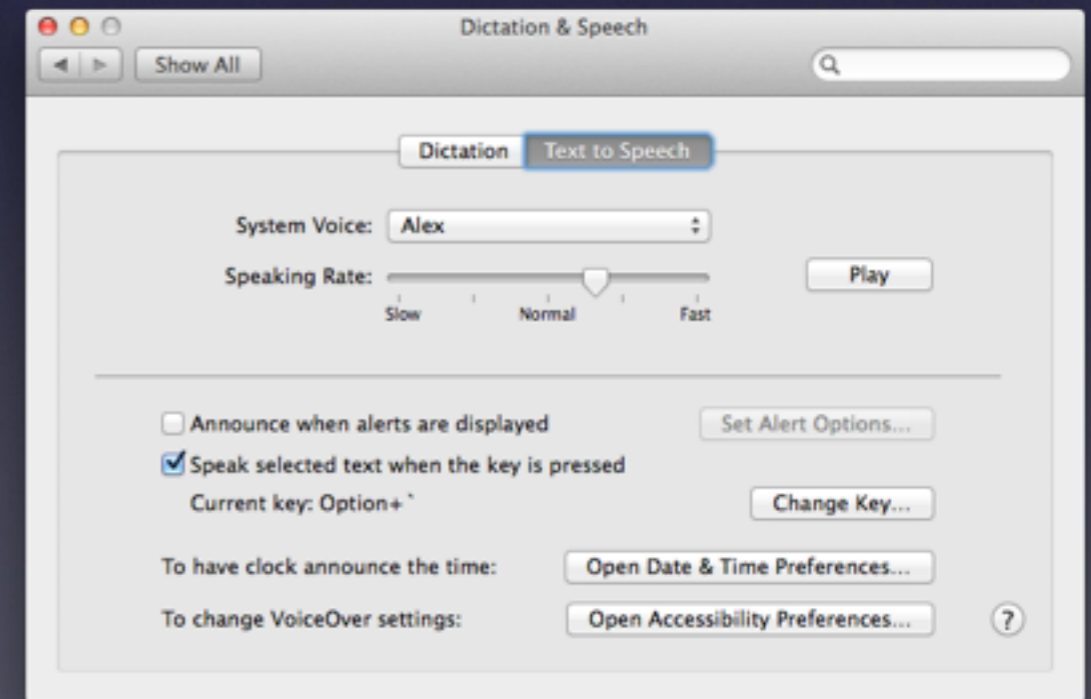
Dictation & Speech

Show All

Dictation | Text to Speech

System Voice: Alex

Speaking Rate:

Slow Normal Fast

Play

Announce when alerts are displayed

Set Alert Options...

Speak selected text when the key is pressed

Current key: Option+`

Change Key...

To have clock announce the time:

Open Date & Time Preferences...

To change VoiceOver settings:

Open Accessibility Preferences...

?